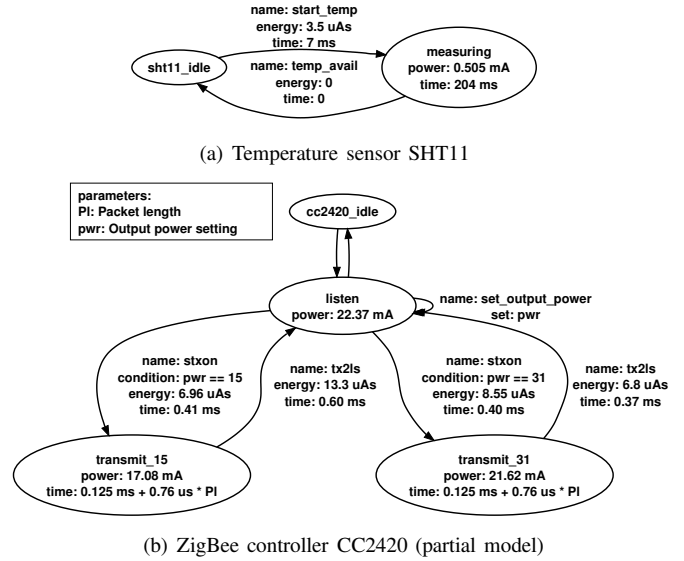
name: start_temp
energy: 3.5 uAs
time: 7 ms

sht11_idle

measuring
power: 0.505 mA
time: 204 ms

name: temp_avail
energy: 0
time: 0

(a) Temperature sensor SHT11

parameters:
Pl: Packet length
pwr: Output power setting

cc2420_idle

listen
power: 22.37 mA

name: set_output_power
set: pwr

name: stxon
condition: pwr == 15
energy: 6.96 uAs
time: 0.41 ms

name: tx2ls
energy: 13.3 uAs
time: 0.60 ms

name: stxon
condition: pwr == 31
energy: 8.55 uAs
time: 0.40 ms

name: tx2ls
energy: 6.8 uAs
time: 0.37 ms

transmit_15
power: 17.08 mA
time: 0.125 ms + 0.76 us * Pl

transmit_31
power: 21.62 mA
time: 0.125 ms + 0.76 us * Pl

(b) ZigBee controller CC2420 (partial model)